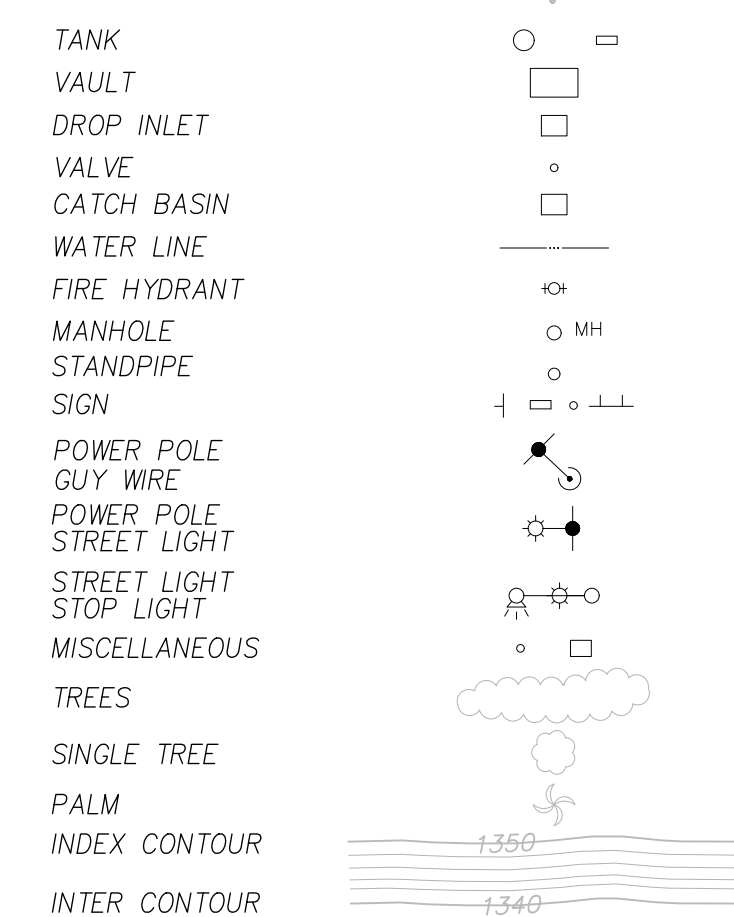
TANK
VAULT
DROP INLET
VALVE
CATCH BASIN
WATER LINE
FIRE HYDRANT
MANHOLE
MH
STANDPIPE
SIGN
POWER POLE
GUY WIRE
POWER POLE
STREET LIGHT
STREET LIGHT
STOP LIGHT
MISCELLANEOUS
TREES
SINGLE TREE
PALM
INDEX CONTOUR
1350
INTER CONTOUR
1340